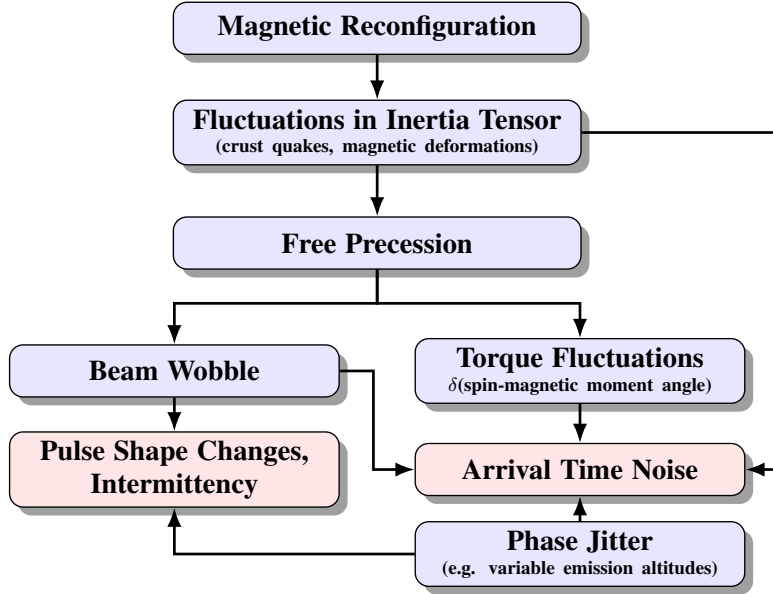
Magnetic Reconfiguration

Fluctuations in Inertia Tensor
(crust quakes, magnetic deformations)

Free Precession

Beam Wobble

Torque Fluctuations
$\delta$(spin-magnetic moment angle)

Pulse Shape Changes, Intermittency

Arrival Time Noise

Phase Jitter
(e.g. variable emission altitudes)